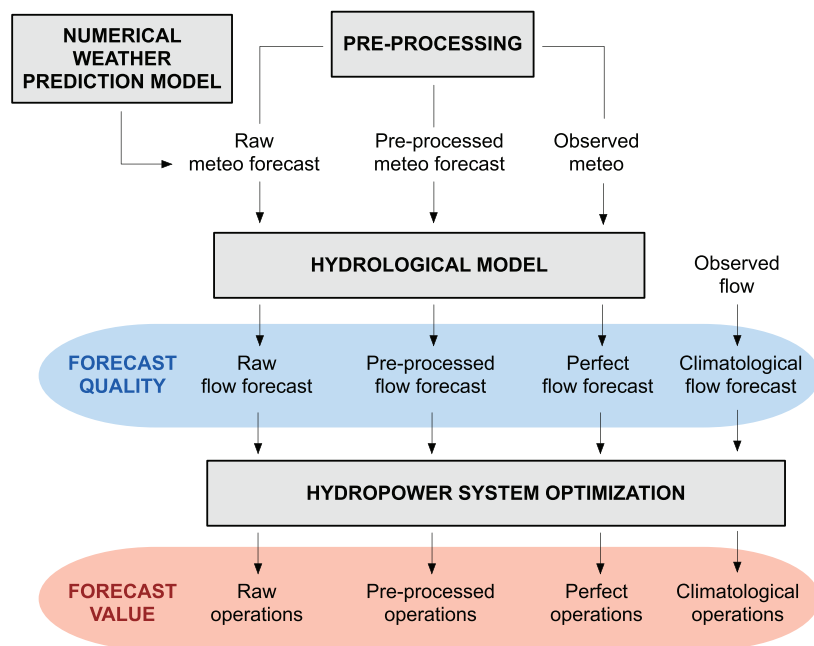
NUMERICAL WEATHER PREDICTION MODEL

PRE-PROCESSING

Raw meteo forecast

Pre-processed meteo forecast

Observed meteo

HYDROLOGICAL MODEL

Observed flow

FORECAST QUALITY

Raw flow forecast

Pre-processed flow forecast

Perfect flow forecast

Climatological flow forecast

HYDROPOWER SYSTEM OPTIMIZATION

FORECAST VALUE

Raw operations

Pre-processed operations

Perfect operations

Climatological operations